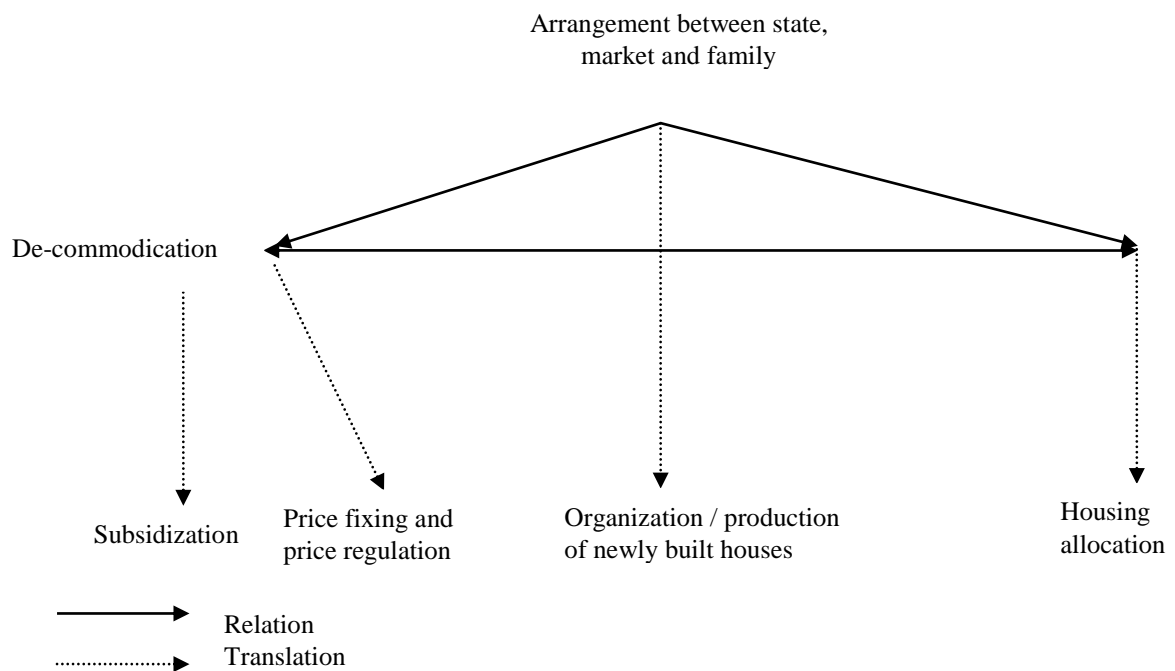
Arrangement between state, market and family

De-commodication

Subsidization

Price fixing and price regulation

Organization / production of newly built houses

Housing allocation

Relation

Translation